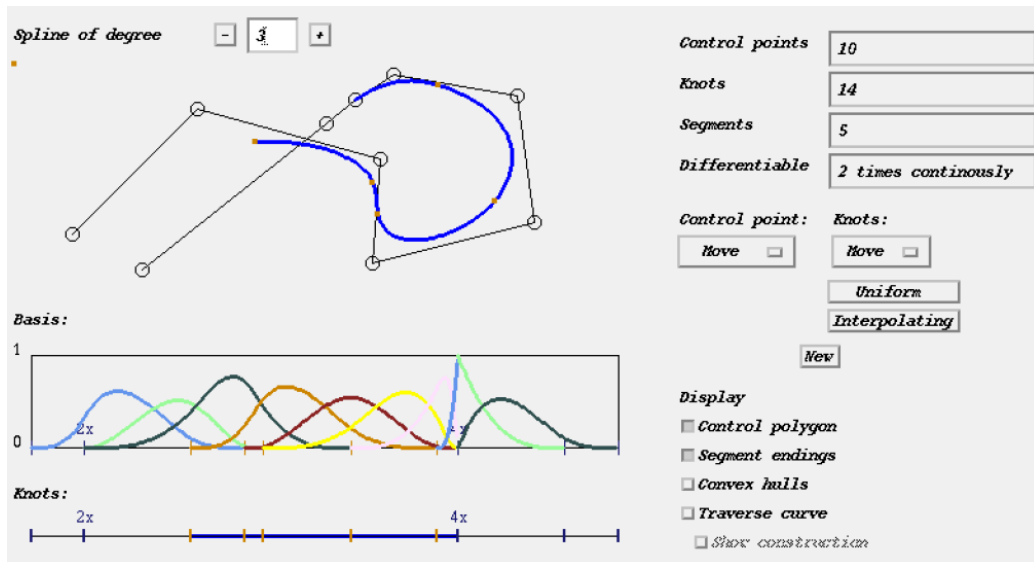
Spline of degree - 3 +

Control points 10
Knots 14
Segments 5
Differentiable 2 times continously

Control point: Move
Knots: Move

Uniform
Interpolating
New

Basis:
1
0
2x
4x

Knots:
2x
4x

Display
Control polygon
Segment endings
Convex hulls
Traverse curve
Show construction